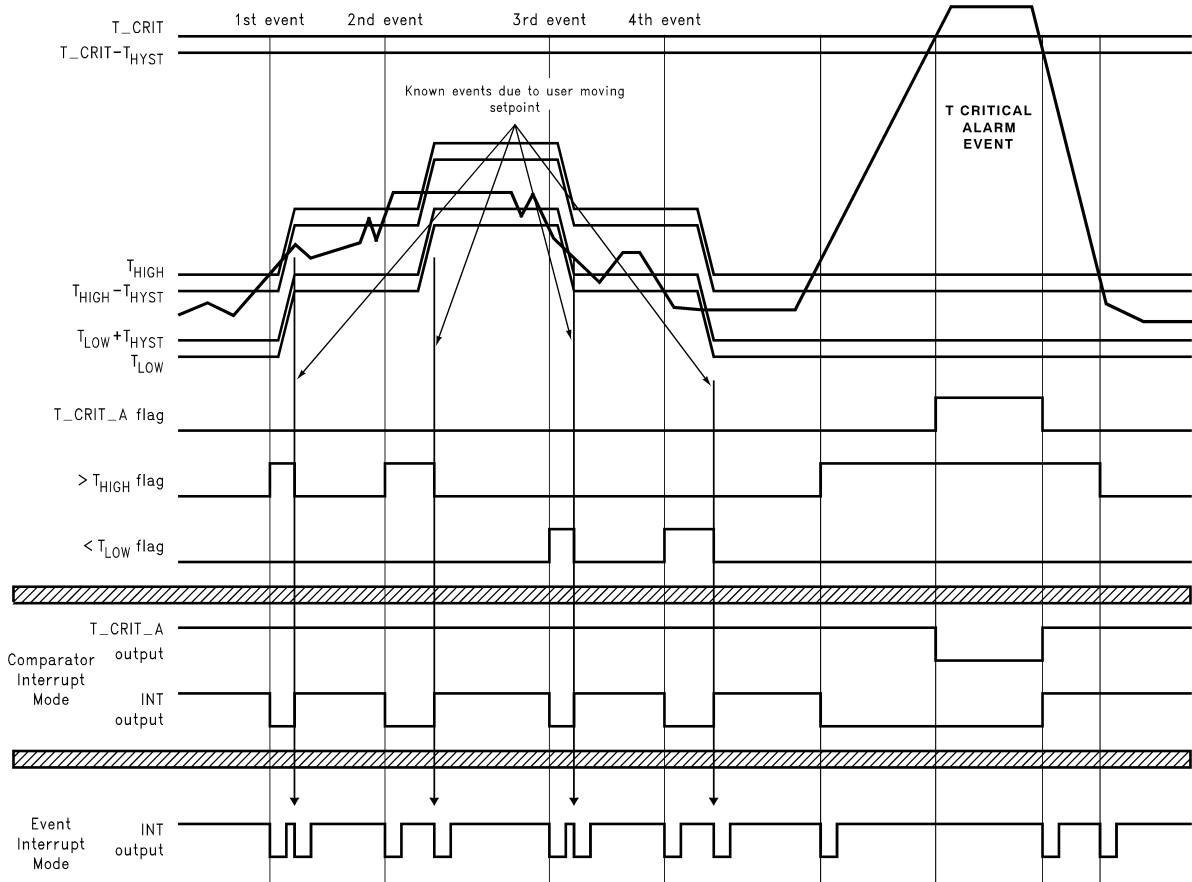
T_CRIT

$T\_CRIT-T_{HYST}$

1st event

2nd event

3rd event

4th event

Known events due to user moving setpoint

T CRITICAL ALARM EVENT

$T_{HIGH}$

$T_{HIGH}-T_{HYST}$

$T_{LOW}+T_{HYST}$

$T_{LOW}$

T_CRIT_A flag

$> T_{HIGH}$ flag

$< T_{LOW}$ flag

Comparator Interrupt Mode

T_CRIT_A output

INT output

Event Interrupt Mode

INT output